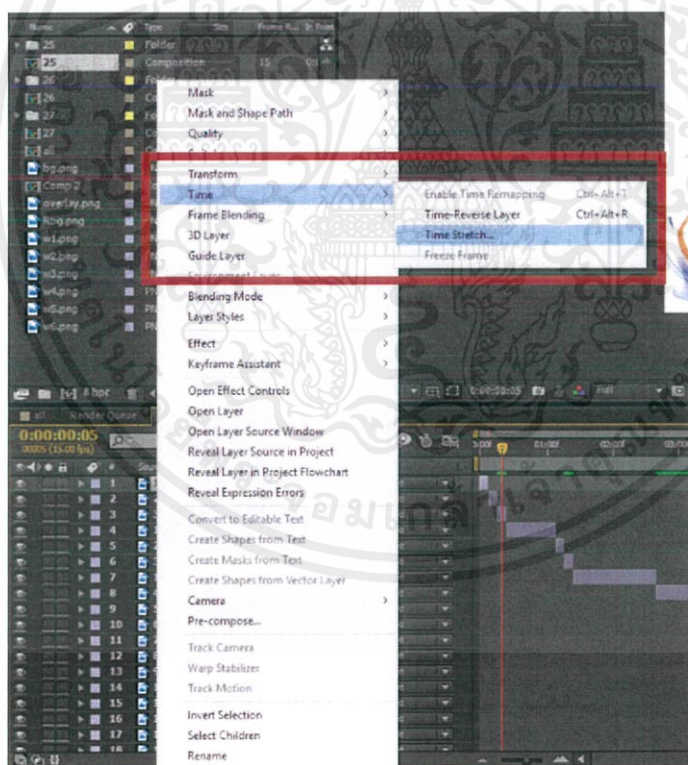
Name
Type
Size
Frame R...
In Point
25
Folder
25
Composition
15
26
Folder
26
27
27
all
bg.png
Comp 2
overlay.png
Rbg.png
w1.png
w2.png
w3.png
w4.png
w5.png
w6.png

Mask
Mask and Shape Path
Quality
Transform
Time
Frame Blending
3D Layer
Guide Layer
Environment Layer
Blending Mode
Layer Styles
Effect
Keyframe Assistant
Open Effect Controls
Open Layer
Open Layer Source Window
Reveal Layer Source in Project
Reveal Layer in Project Flowchart
Reveal Expression Errors
Convert to Editable Text
Create Shapes from Text
Create Masks from Text
Create Shapes from Vector Layer
Camera
Pre-compose...
Track Camera
Warp Stabilizer
Track Motion
Invert Selection
Select Children
Rename

Enable Time Remapping
Ctrl+Alt+T
Time-Reverse Layer
Ctrl+Alt+R
Time Stretch...
Freeze Frame

all
Render Queue
0:00:00:05
00005 (15.00 fps)
1
2
3
4
5
6
7
8
9
10
11
12
13
14
15
16
17
18
0:00:00:05
Full
0:00f
01:00f
02:00f
03:00f